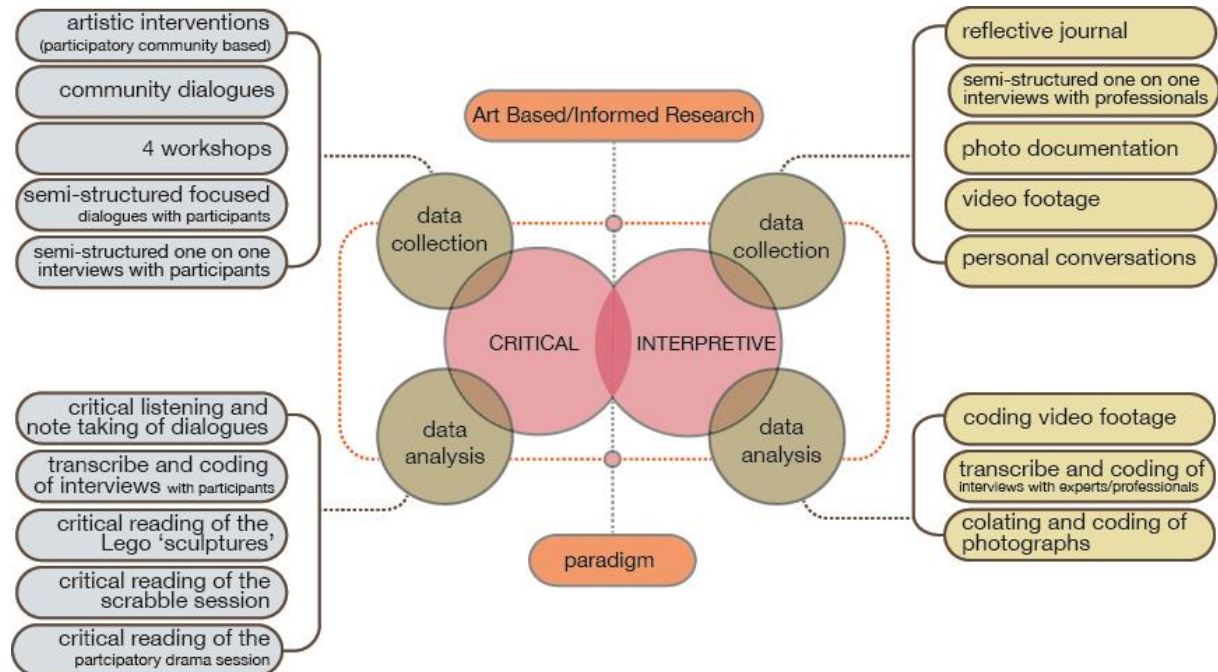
artistic interventions (participatory community based)

community dialogues

4 workshops

semi-structured focused dialogues with participants

semi-structured one on one interviews with participants

Art Based/Informed Research

reflective journal

semi-structured one on one interviews with professionals

photo documentation

video footage

personal conversations

data collection

data collection

CRITICAL

INTERPRETIVE

data analysis

data analysis

critical listening and note taking of dialogues

transcribe and coding of interviews with participants

critical reading of the Lego 'sculptures'

critical reading of the scrabble session

critical reading of the partcipatory drama session

coding video footage

transcribe and coding of interviews with experts/professionals

colating and coding of photographs

paradigm